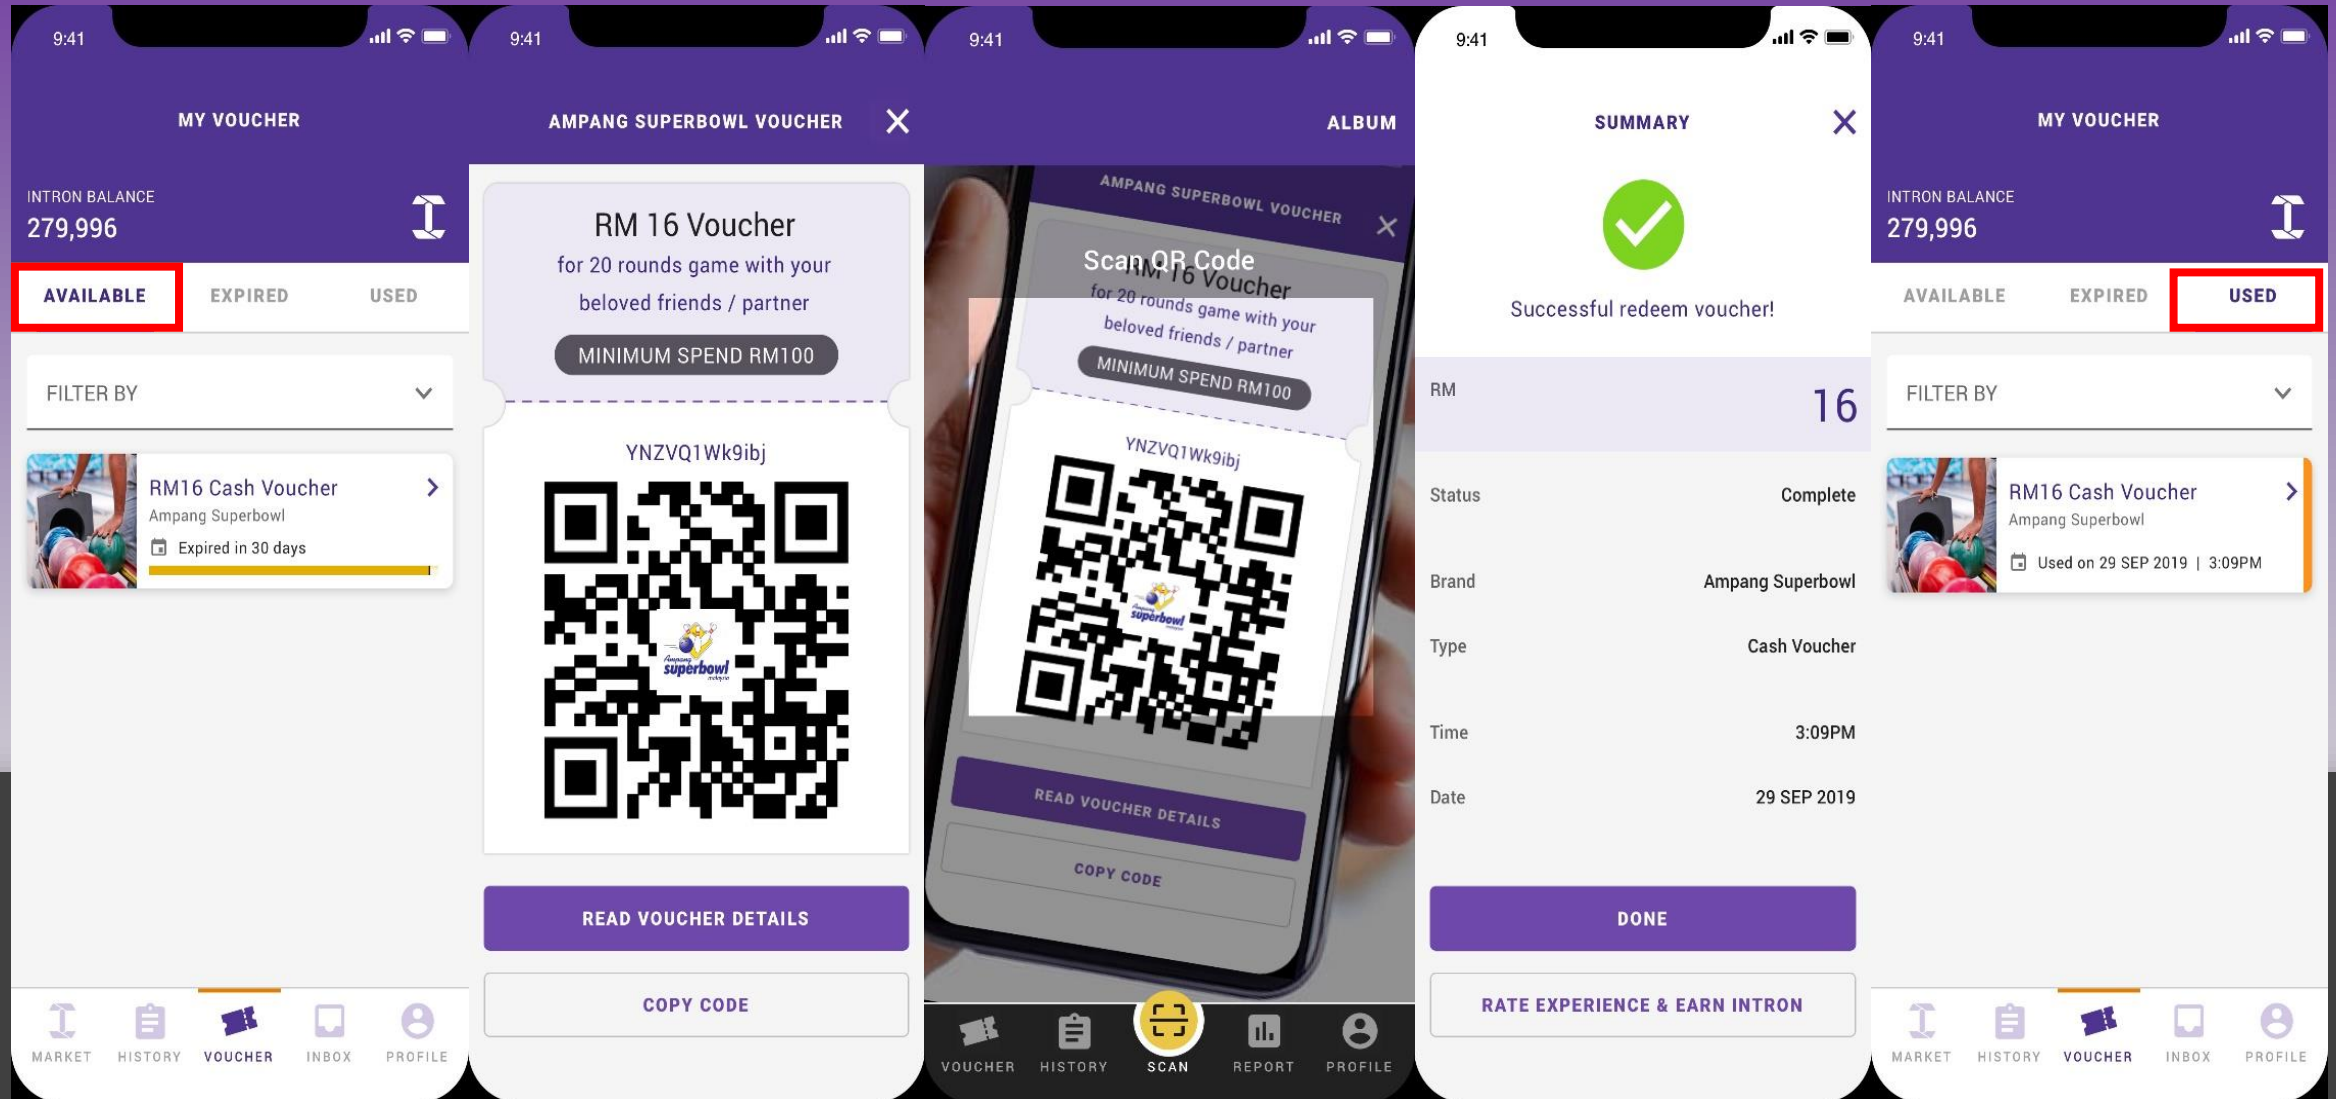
9:41

MY VOUCHER

INTRON BALANCE
279,996

AVAILABLE EXPIRED USED

FILTER BY

RM16 Cash Voucher
Ampang Superbowl
Expired in 30 days

MARKET HISTORY VOUCHER INBOX PROFILE

9:41

AMPANG SUPERBOWL VOUCHER

RM 16 Voucher
for 20 rounds game with your beloved friends / partner

MINIMUM SPEND RM100

YNZVQ1Wk9ibj

Ampang superbowl

READ VOUCHER DETAILS

COPY CODE

9:41

ALBUM

AMPANG SUPERBOWL VOUCHER

Scan QR Code

RM 16 Voucher
for 20 rounds game with your beloved friends / partner

MINIMUM SPEND RM100

YNZVQ1Wk9ibj

superbowl

READ VOUCHER DETAILS

COPY CODE

VOUCHER HISTORY SCAN REPORT PROFILE

9:41

SUMMARY

Successful redeem voucher!

| | |
|---|---|
| RM | 16 |
| Status | Complete |
| Brand | Ampang Superbowl |
| Type | Cash Voucher |
| Time | 3:09PM |
| Date | 29 SEP 2019 |

DONE

RATE EXPERIENCE & EARN INTRON

9:41

MY VOUCHER

INTRON BALANCE
279,996

AVAILABLE EXPIRED USED

FILTER BY

RM16 Cash Voucher
Ampang Superbowl
Used on 29 SEP 2019 | 3:09PM

MARKET HISTORY VOUCHER INBOX PROFILE